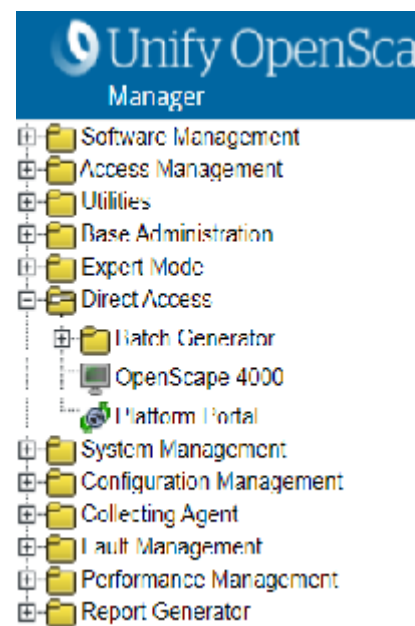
Unify OpenSca
Manager

Software Management
Access Management
Utilities
Base Administration
Expert Mode
Direct Access
Batch Generator
OpenScape 4000
Platform Portal
System Management
Configuration Management
Collecting Agent
Fault Management
Performance Management
Report Generator